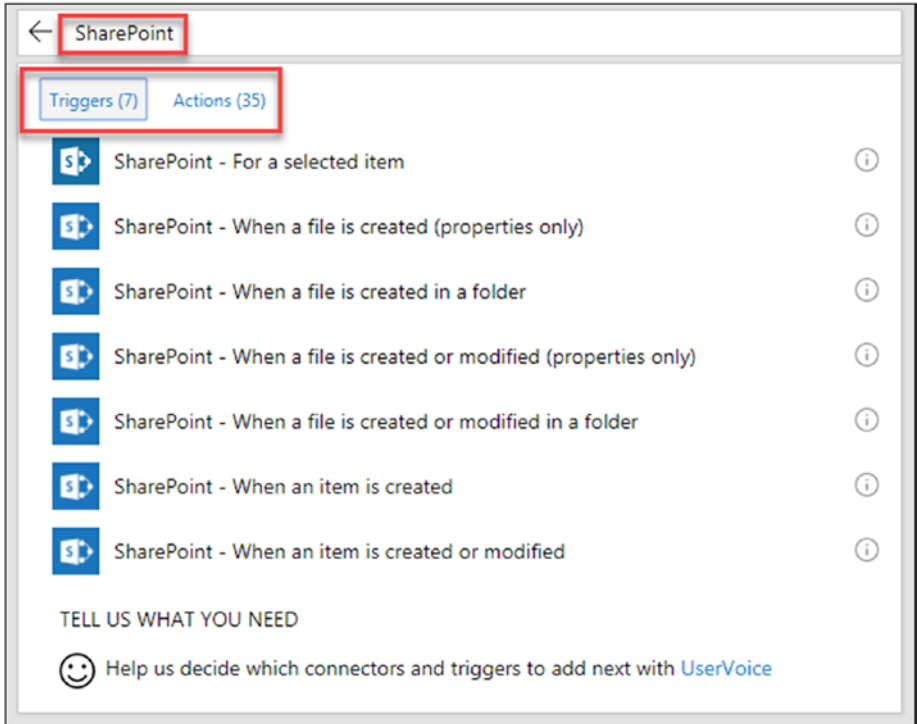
SharePoint

Triggers (7) Actions (35)

SharePoint - For a selected item

SharePoint - When a file is created (properties only)

SharePoint - When a file is created in a folder

SharePoint - When a file is created or modified (properties only)

SharePoint - When a file is created or modified in a folder

SharePoint - When an item is created

SharePoint - When an item is created or modified

TELL US WHAT YOU NEED

Help us decide which connectors and triggers to add next with UserVoice